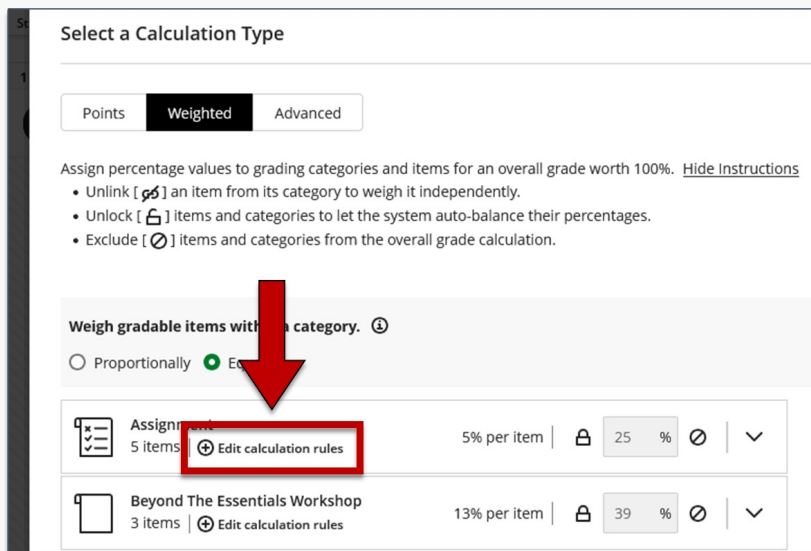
Select a Calculation Type

Points | Weighted | Advanced

Assign percentage values to grading categories and items for an overall grade worth 100%. Hide Instructions
• Unlink [ ] an item from its category to weigh it independently.
• Unlock [ ] items and categories to let the system auto-balance their percentages.
• Exclude [ ] items and categories from the overall grade calculation.

Weigh gradable items with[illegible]a category.

Proportionally  E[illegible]

Assign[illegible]
5 items | Edit calculation rules
5% per item | 25 %

Beyond The Essentials Workshop
3 items | Edit calculation rules
13% per item | 39 %